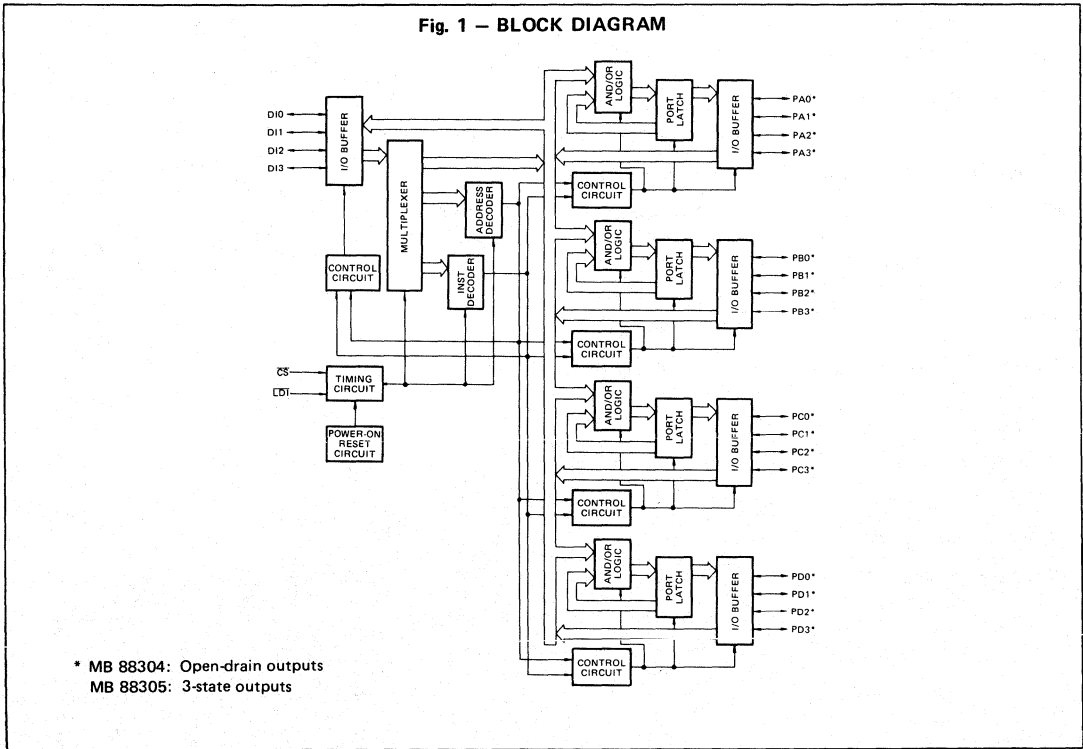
Fig. 1 — BLOCK DIAGRAM

DI0
DI1
DI2
DI3
I/O BUFFER
MULTIPLEXER
ADDRESS DECODER
INST DECODER
CONTROL CIRCUIT
$\overline{CS}$
$\overline{LDI}$
TIMING CIRCUIT
POWER-ON RESET CIRCUIT

AND/OR LOGIC
PORT LATCH
I/O BUFFER
CONTROL CIRCUIT
PA0*
PA1*
PA2*
PA3*

AND/OR LOGIC
PORT LATCH
I/O BUFFER
CONTROL CIRCUIT
PB0*
PB1*
PB2*
PB3*

AND/OR LOGIC
PORT LATCH
I/O BUFFER
CONTROL CIRCUIT
PC0*
PC1*
PC2*
PC3*

AND/OR LOGIC
PORT LATCH
I/O BUFFER
CONTROL CIRCUIT
PD0*
PD1*
PD2*
PD3*

* MB 88304: Open-drain outputs
MB 88305: 3-state outputs